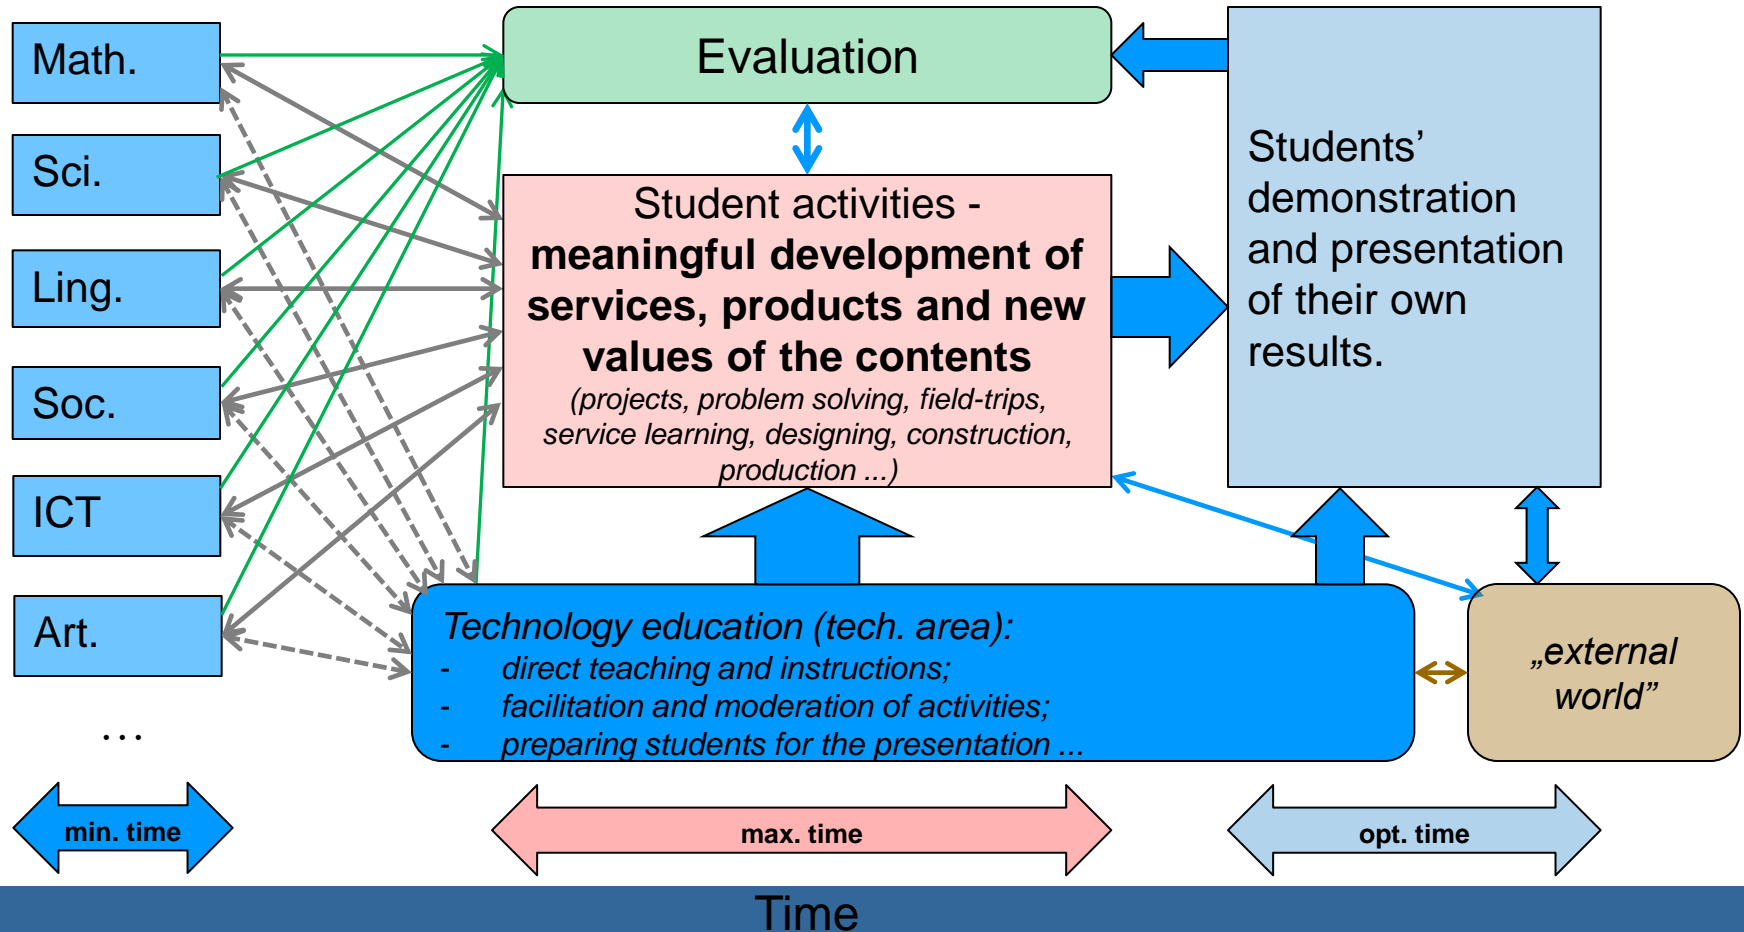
Math.

Sci.

Ling.

Soc.

ICT

Art.

…

Evaluation

Student activities - **meaningful development of services, products and new values of the contents**
*(projects, problem solving, field-trips, service learning, designing, construction, production ...)*

Students' demonstration and presentation of their own results.

*Technology education (tech. area):*
- *direct teaching and instructions;*
- *facilitation and moderation of activities;*
- *preparing students for the presentation ...*

*„external world"*

min. time

max. time

opt. time

Time